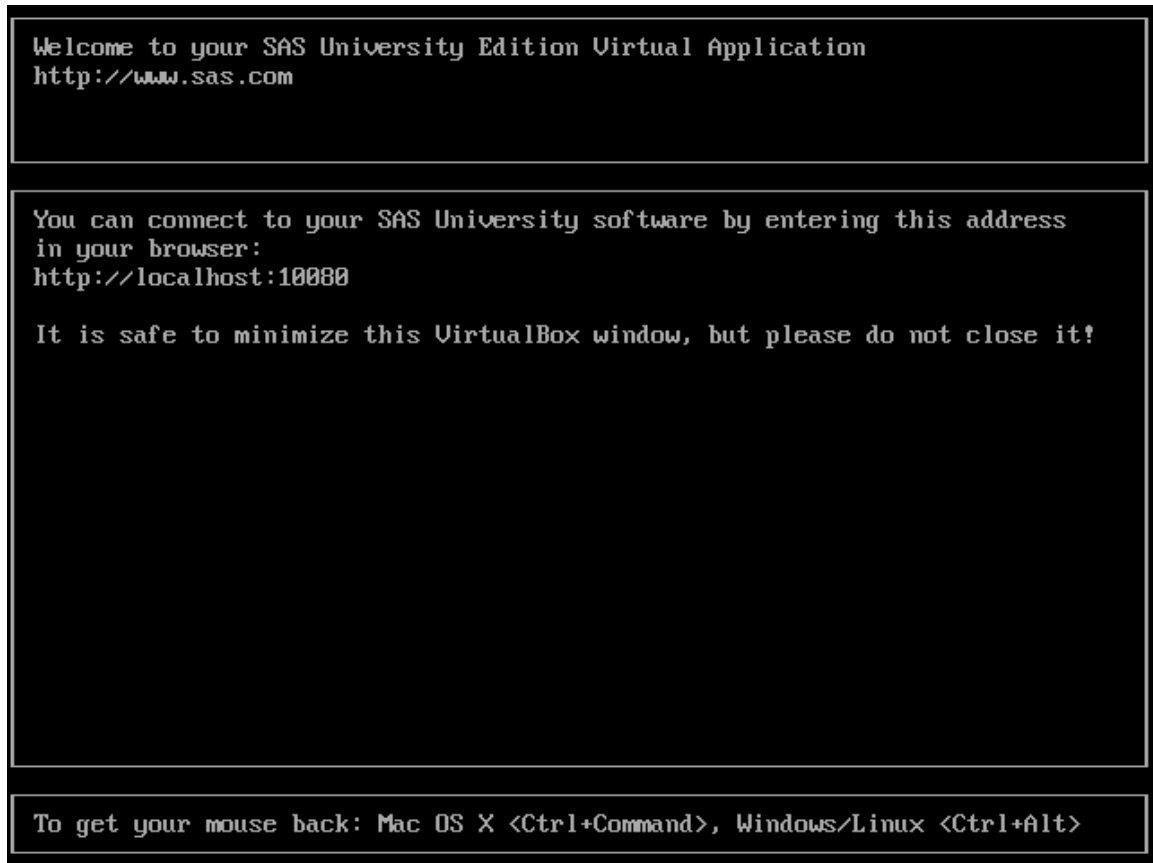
Welcome to your SAS University Edition Virtual Application
http://www.sas.com

You can connect to your SAS University software by entering this address in your browser:
http://localhost:10080

It is safe to minimize this VirtualBox window, but please do not close it!

To get your mouse back: Mac OS X <Ctrl+Command>, Windows/Linux <Ctrl+Alt>